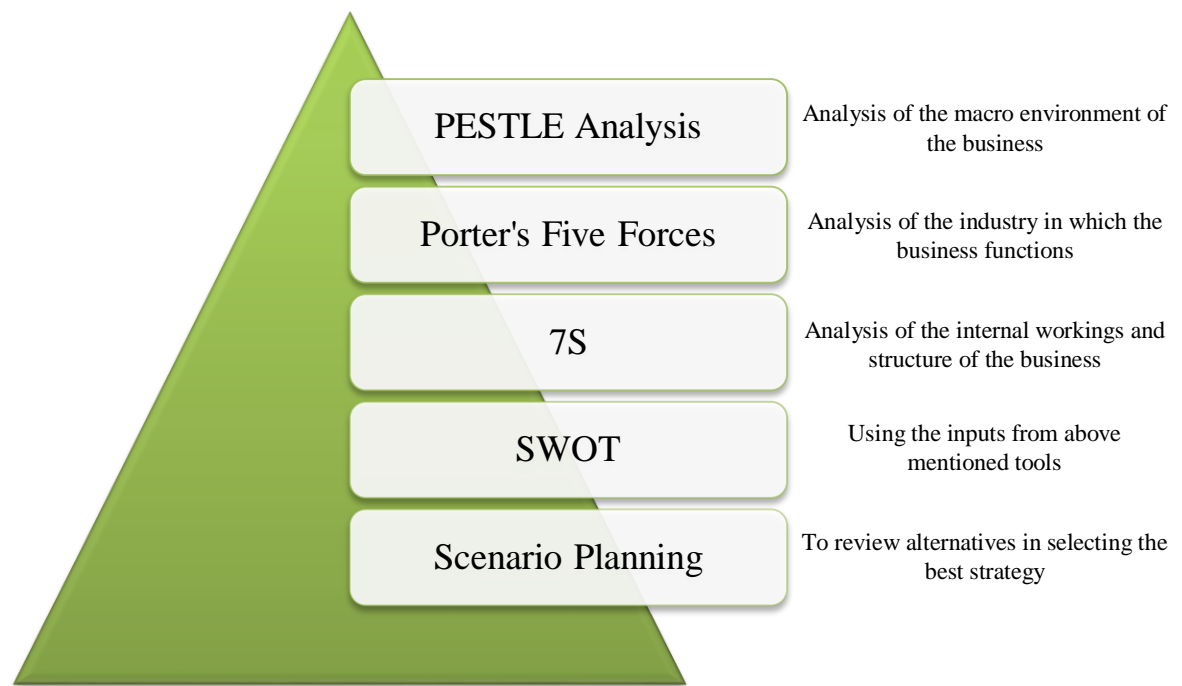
PESTLE Analysis

Analysis of the macro environment of the business

Porter's Five Forces

Analysis of the industry in which the business functions

7S

Analysis of the internal workings and structure of the business

SWOT

Using the inputs from above mentioned tools

Scenario Planning

To review alternatives in selecting the best strategy